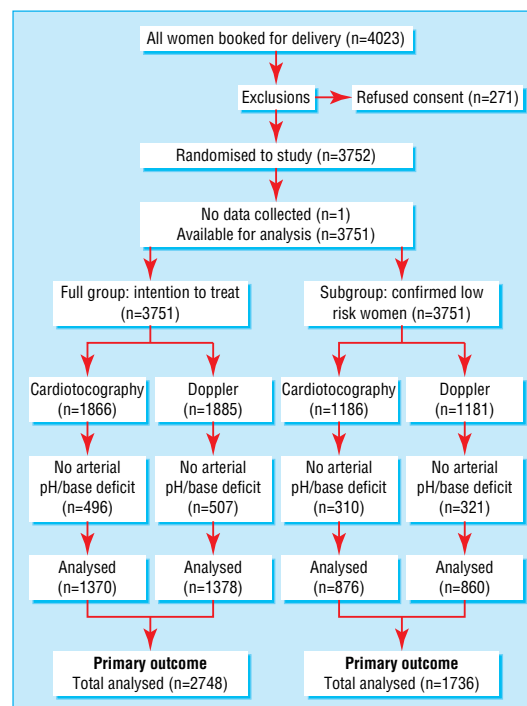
All women booked for delivery (n=4023)

Exclusions

Refused consent (n=271)

Randomised to study (n=3752)

No data collected (n=1)
Available for analysis (n=3751)

Full group: intention to treat (n=3751)

Subgroup: confirmed low risk women (n=3751)

Cardiotocography (n=1866)

Doppler (n=1885)

Cardiotocography (n=1186)

Doppler (n=1181)

No arterial pH/base deficit (n=496)

No arterial pH/base deficit (n=507)

No arterial pH/base deficit (n=310)

No arterial pH/base deficit (n=321)

Analysed (n=1370)

Analysed (n=1378)

Analysed (n=876)

Analysed (n=860)

**Primary outcome**
Total analysed (n=2748)

**Primary outcome**
Total analysed (n=1736)